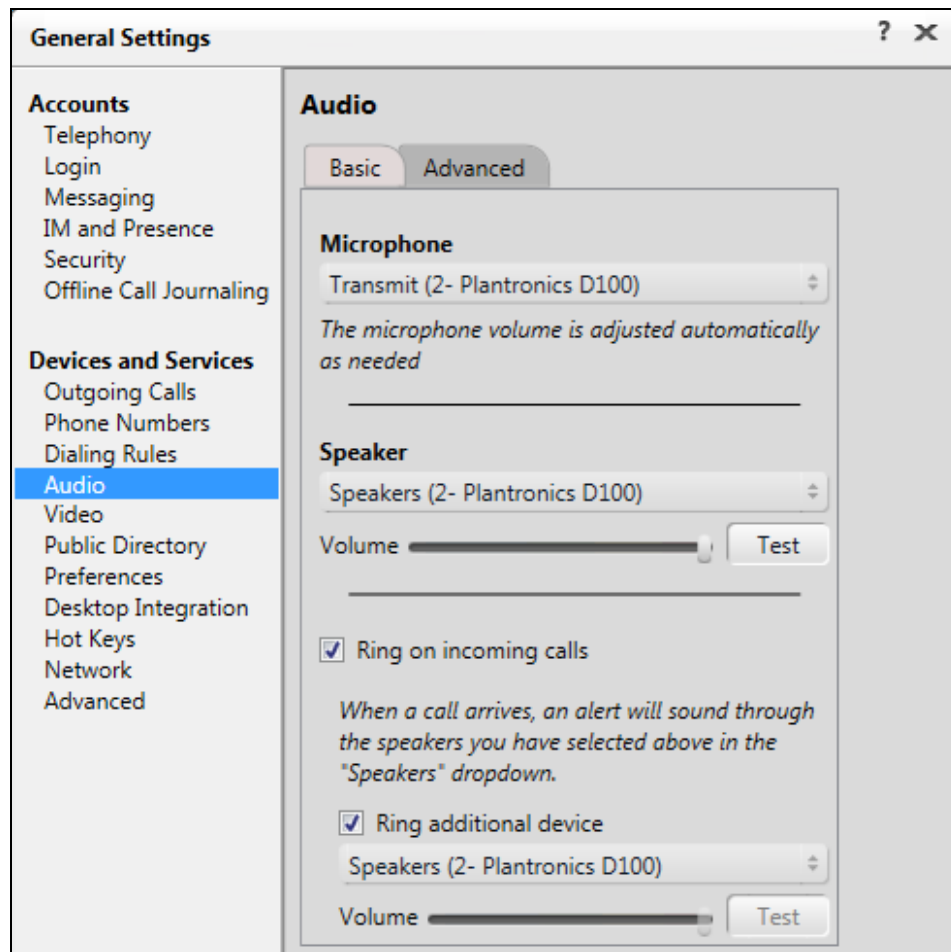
General Settings

? ✕

Accounts
Telephony
Login
Messaging
IM and Presence
Security
Offline Call Journaling

Devices and Services
Outgoing Calls
Phone Numbers
Dialing Rules
Audio
Video
Public Directory
Preferences
Desktop Integration
Hot Keys
Network
Advanced

Audio

Basic | Advanced

Microphone
Transmit (2- Plantronics D100)

The microphone volume is adjusted automatically as needed

Speaker
Speakers (2- Plantronics D100)

Volume

Test

Ring on incoming calls

When a call arrives, an alert will sound through the speakers you have selected above in the "Speakers" dropdown.

Ring additional device

Speakers (2- Plantronics D100)

Volume

Test